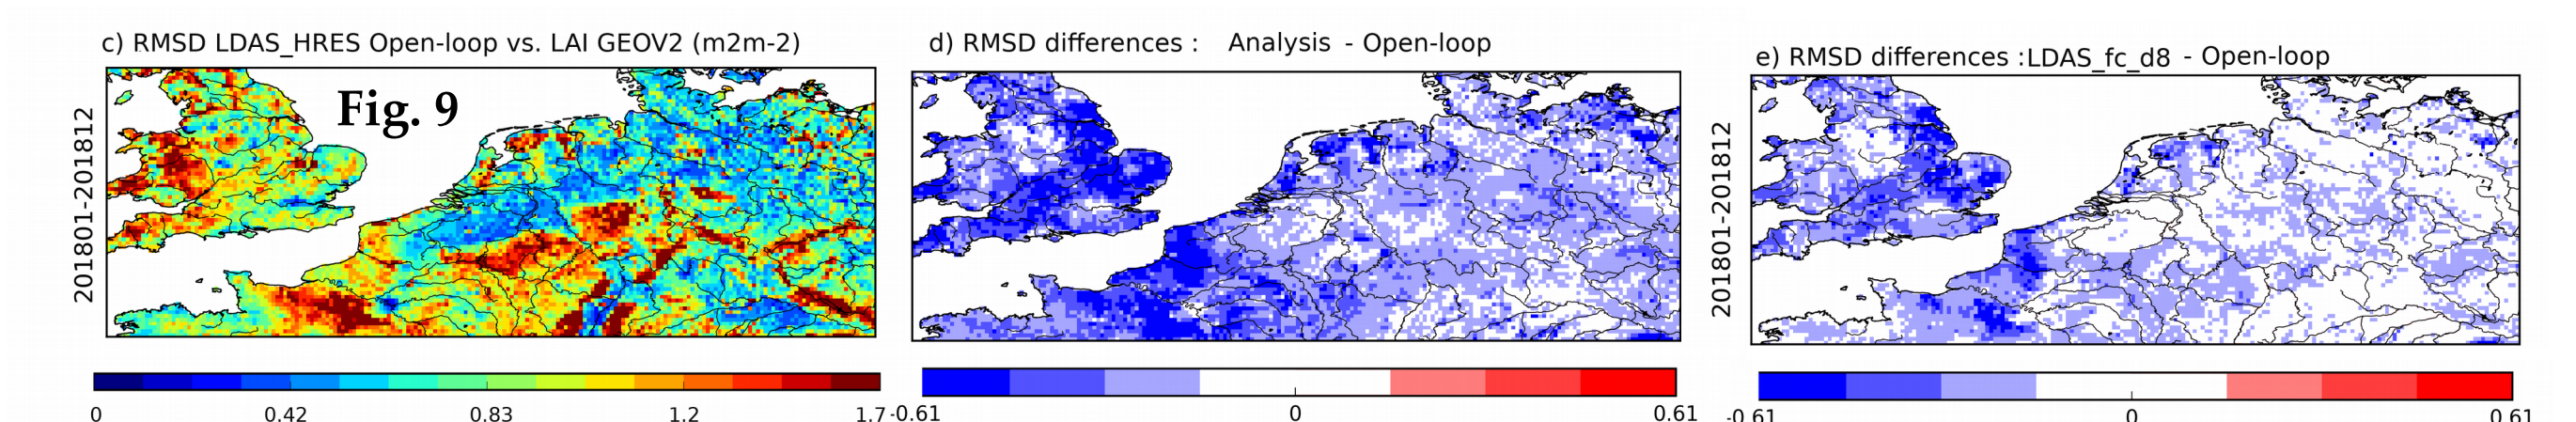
c) RMSD LDAS_HRES Open-loop vs. LAI GEOV2 (m2m-2)

Fig. 9

201801-201812

0 0.42 0.83 1.2 1.7

d) RMSD differences : Analysis - Open-loop

-0.61 0 0.61

e) RMSD differences :LDAS_fc_d8 - Open-loop

201801-201812

-0.61 0 0.61